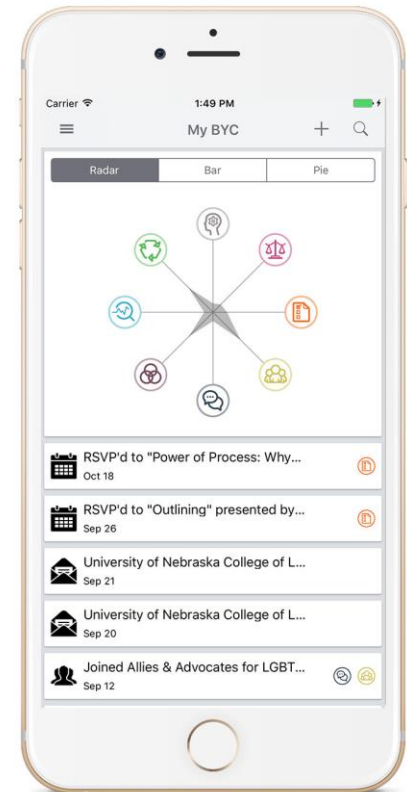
Carrier
1:49 PM
My BYC

Radar
Bar
Pie

RSVP'd to "Power of Process: Why...
Oct 18

RSVP'd to "Outlining" presented by...
Sep 26

University of Nebraska College of L...
Sep 21

University of Nebraska College of L...
Sep 20

Joined Allies & Advocates for LGBT...
Sep 12